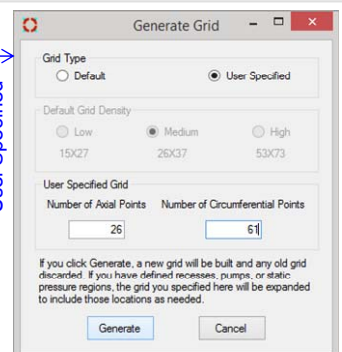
Generate Grid

Grid Type
Default
User Specified

Default Grid Density
Low
15X27
Medium
26X37
High
53X73

User Specified Grid
Number of Axial Points
26
Number of Circumferential Points
61

If you click Generate, a new grid will be built and any old grid discarded. If you have defined recesses, pumps, or static pressure regions, the grid you specified here will be expanded to include those locations as needed.

Generate
Cancel

User Specified